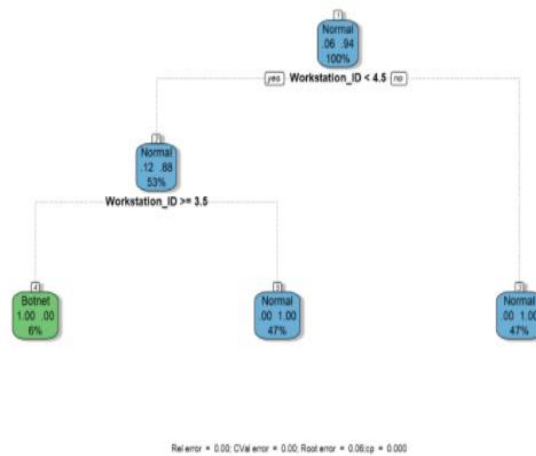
1
Normal
.06 .94
100%

yes Workstation_ID < 4.5 no

2
Normal
.12 .88
53%

Workstation_ID >= 3.5

4
Botnet
1.00 .00
6%

5
Normal
.00 1.00
47%

3
Normal
.00 1.00
47%

Rel error = 0.00; CVal error = 0.00; Root error = 0.06;cp = 0.000